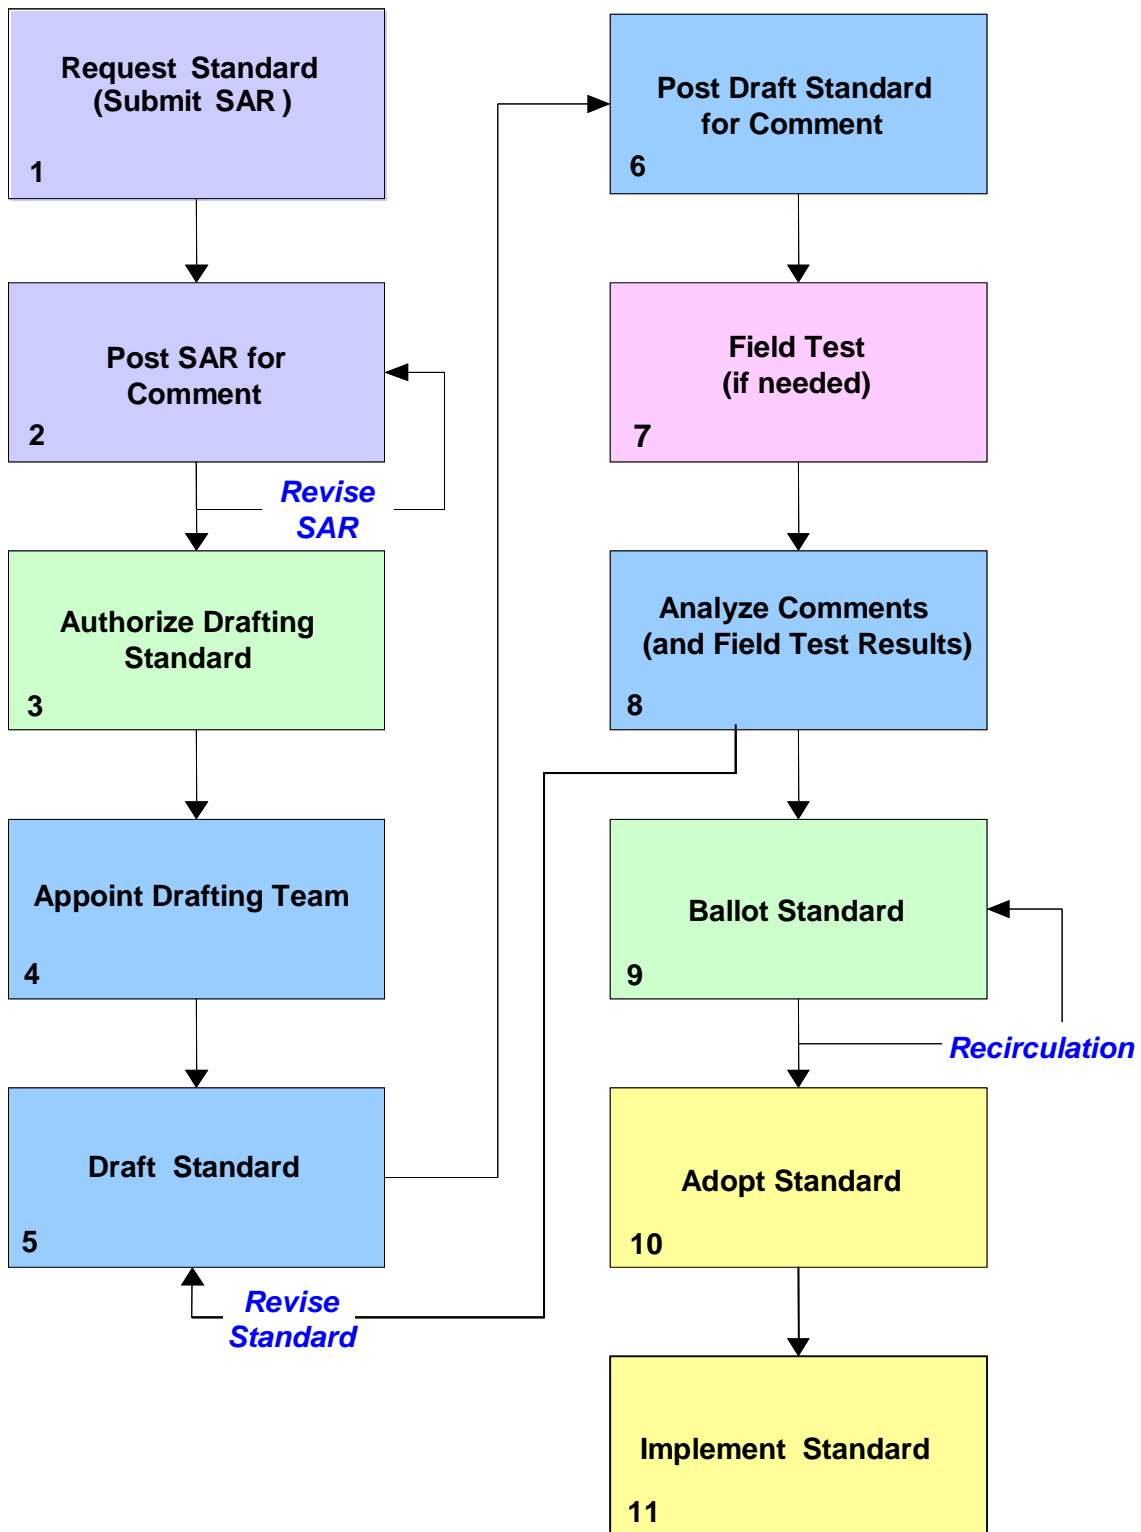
Request Standard
(Submit SAR )
1

Post SAR for Comment
2

Revise SAR

Authorize Drafting Standard
3

Appoint Drafting Team
4

Draft Standard
5

Revise Standard

Post Draft Standard for Comment
6

Field Test
(if needed)
7

Analyze Comments
(and Field Test Results)
8

Ballot Standard
9

Recirculation

Adopt Standard
10

Implement Standard
11